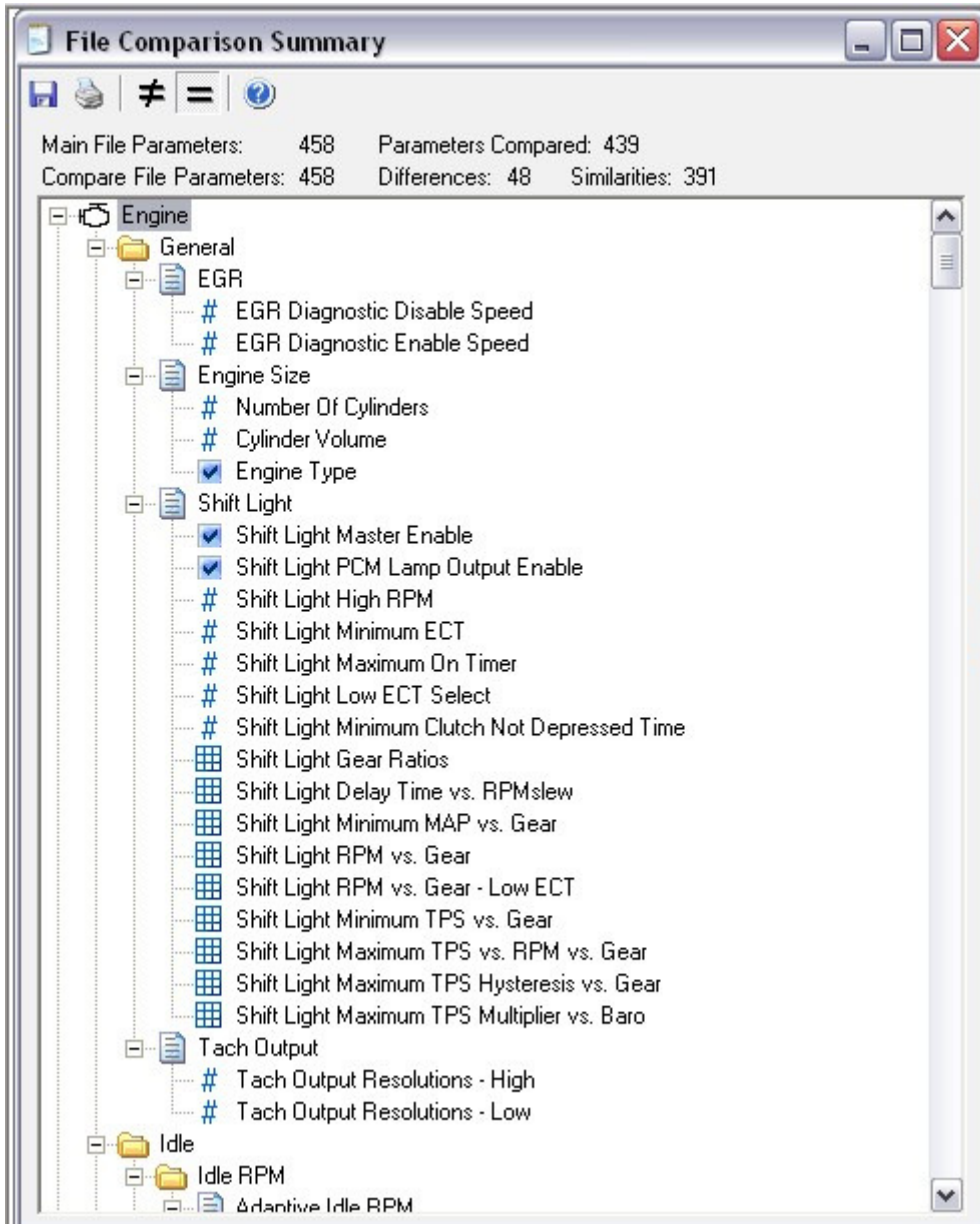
File Comparison Summary

≠ =

Main File Parameters: 458 Parameters Compared: 439
Compare File Parameters: 458 Differences: 48 Similarities: 391

Engine
General
EGR
EGR Diagnostic Disable Speed
EGR Diagnostic Enable Speed
Engine Size
Number Of Cylinders
Cylinder Volume
Engine Type
Shift Light
Shift Light Master Enable
Shift Light PCM Lamp Output Enable
Shift Light High RPM
Shift Light Minimum ECT
Shift Light Maximum On Timer
Shift Light Low ECT Select
Shift Light Minimum Clutch Not Depressed Time
Shift Light Gear Ratios
Shift Light Delay Time vs. RPMslew
Shift Light Minimum MAP vs. Gear
Shift Light RPM vs. Gear
Shift Light RPM vs. Gear - Low ECT
Shift Light Minimum TPS vs. Gear
Shift Light Maximum TPS vs. RPM vs. Gear
Shift Light Maximum TPS Hysteresis vs. Gear
Shift Light Maximum TPS Multiplier vs. Baro
Tach Output
Tach Output Resolutions - High
Tach Output Resolutions - Low
Idle
Idle RPM
Adaptive Idle RPM